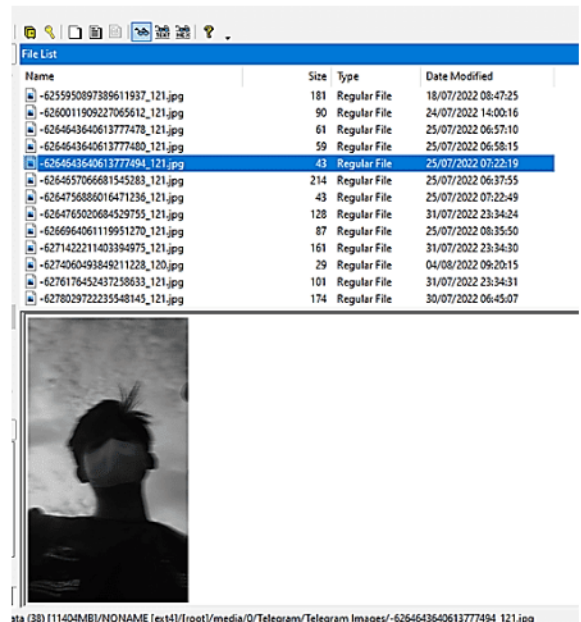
File List

| Name | Size | Type | Date Modified |
|---|---|---|---|
| -6255950897389611937_121.jpg | 181 | Regular File | 18/07/2022 08:47:25 |
| -6260011909227065612_121.jpg | 90 | Regular File | 24/07/2022 14:00:16 |
| -6264643640613777478_121.jpg | 61 | Regular File | 25/07/2022 06:57:10 |
| -6264643640613777480_121.jpg | 59 | Regular File | 25/07/2022 06:58:15 |
| -6264643640613777494_121.jpg | 43 | Regular File | 25/07/2022 07:22:19 |
| -6264657066681545283_121.jpg | 214 | Regular File | 25/07/2022 06:37:55 |
| -6264756886016471236_121.jpg | 43 | Regular File | 25/07/2022 07:22:49 |
| -6264765020684529755_121.jpg | 128 | Regular File | 31/07/2022 23:34:24 |
| -6266964061119951270_121.jpg | 87 | Regular File | 25/07/2022 08:35:50 |
| -6271422211403394975_121.jpg | 161 | Regular File | 31/07/2022 23:34:30 |
| -6274060493849211228_120.jpg | 29 | Regular File | 04/08/2022 09:20:15 |
| -6276176452437258633_121.jpg | 101 | Regular File | 31/07/2022 23:34:31 |
| -6278029722235548145_121.jpg | 174 | Regular File | 30/07/2022 06:45:07 |

ata (38) [11404MB]/NONAME [ext4]/[root]/media/0/Telegram/Telegram Images/-6264643640613777494_121.jpg